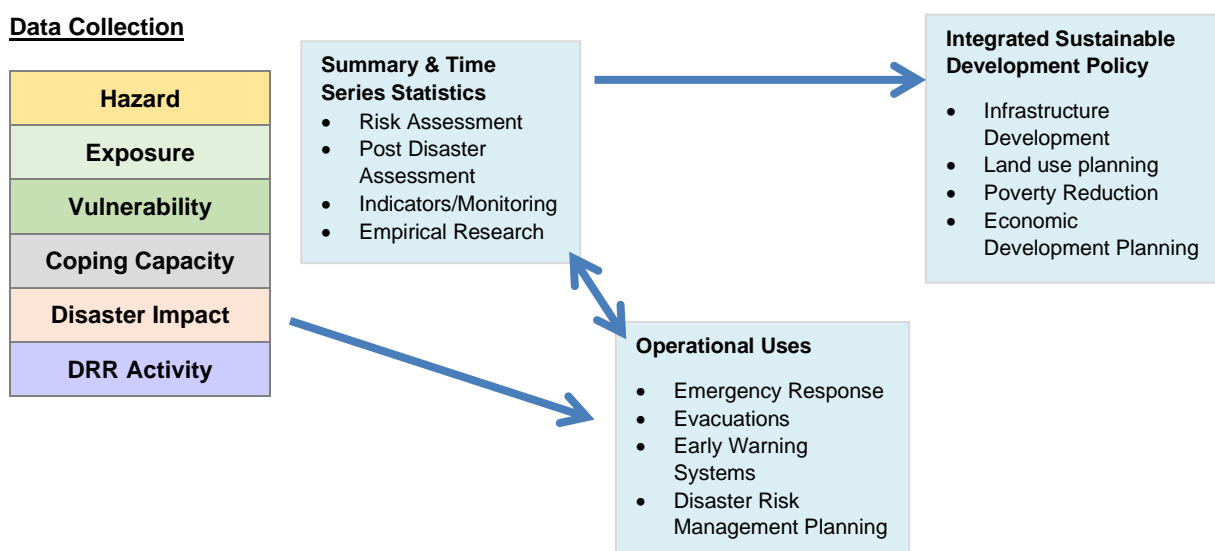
Data Collection

Hazard

Exposure

Vulnerability

Coping Capacity

Disaster Impact

DRR Activity

Summary & Time Series Statistics
- Risk Assessment
- Post Disaster Assessment
- Indicators/Monitoring
- Empirical Research

Integrated Sustainable Development Policy
- Infrastructure Development
- Land use planning
- Poverty Reduction
- Economic Development Planning

Operational Uses
- Emergency Response
- Evacuations
- Early Warning Systems
- Disaster Risk Management Planning